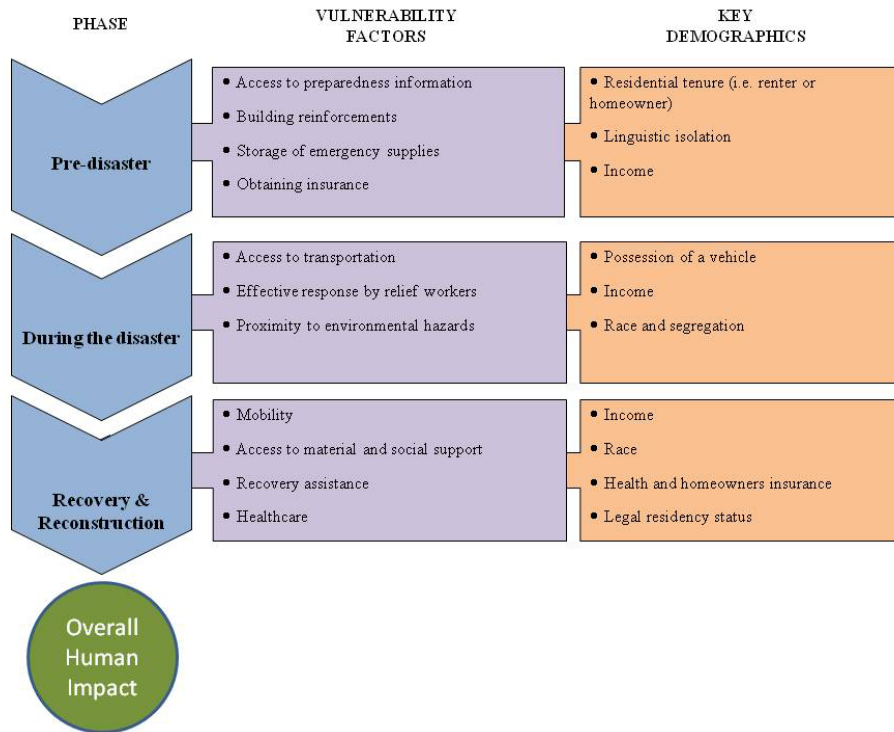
PHASE

VULNERABILITY FACTORS

KEY DEMOGRAPHICS

Pre-disaster

• Access to preparedness information
• Building reinforcements
• Storage of emergency supplies
• Obtaining insurance

• Residential tenure (i.e. renter or homeowner)
• Linguistic isolation
• Income

During the disaster

• Access to transportation
• Effective response by relief workers
• Proximity to environmental hazards

• Possession of a vehicle
• Income
• Race and segregation

Recovery & Reconstruction

• Mobility
• Access to material and social support
• Recovery assistance
• Healthcare

• Income
• Race
• Health and homeowners insurance
• Legal residency status

Overall Human Impact